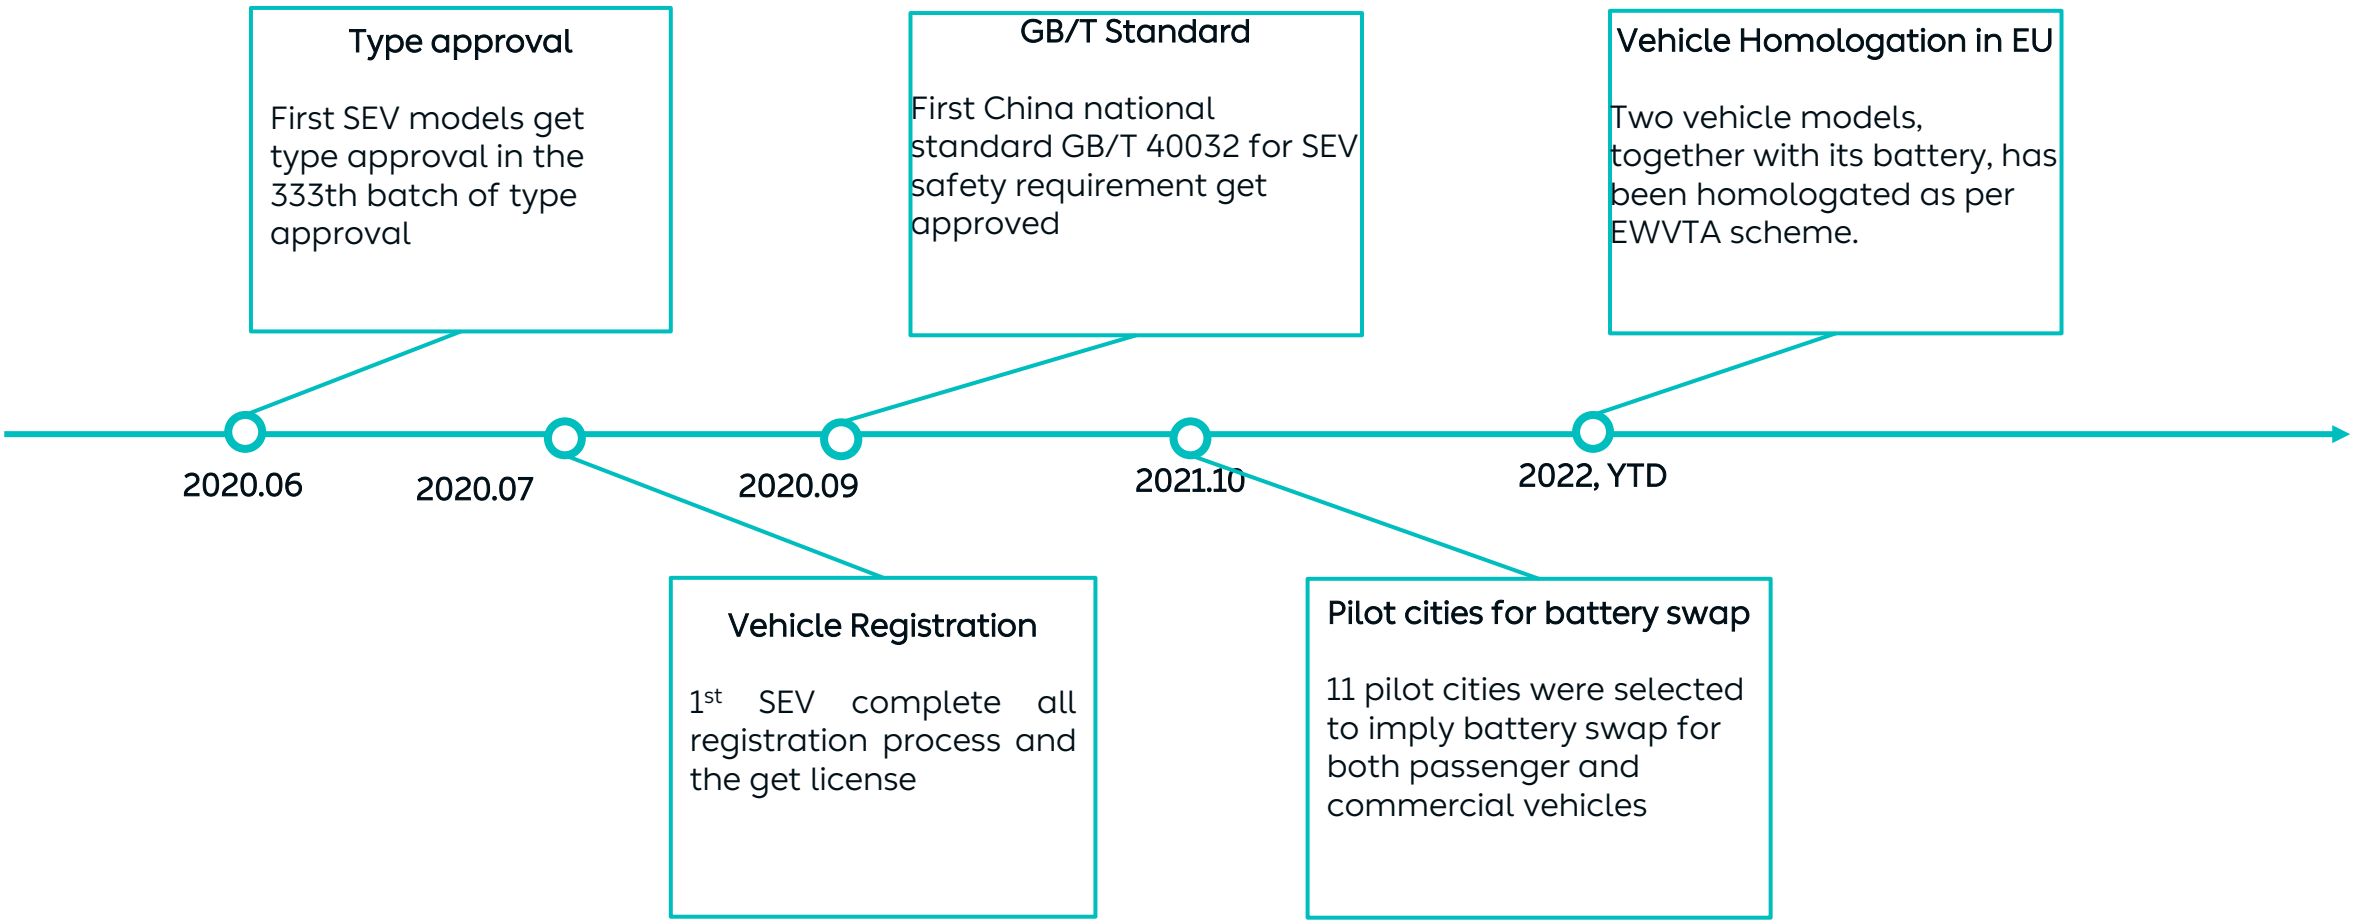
Type approval

First SEV models get type approval in the 333th batch of type approval

2020.06

2020.07

Vehicle Registration

1$^{st}$ SEV complete all registration process and the get license

GB/T Standard

First China national standard GB/T 40032 for SEV safety requirement get approved

2020.09

2021.10

Pilot cities for battery swap

11 pilot cities were selected to imply battery swap for both passenger and commercial vehicles

Vehicle Homologation in EU

Two vehicle models, together with its battery, has been homologated as per EWVTA scheme.

2022, YTD